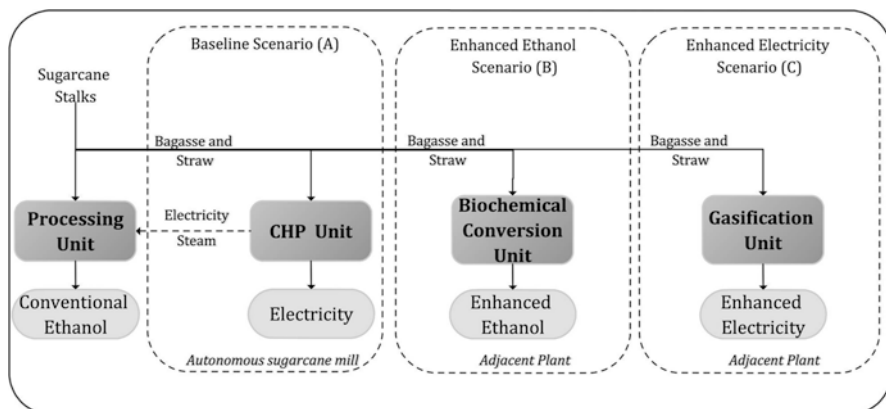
Baseline Scenario (A)

Enhanced Ethanol Scenario (B)

Enhanced Electricity Scenario (C)

Sugarcane Stalks

Bagasse and Straw

Bagasse and Straw

Bagasse and Straw

Processing Unit

Electricity

Steam

CHP Unit

Biochemical Conversion Unit

Gasification Unit

Conventional Ethanol

Electricity

Enhanced Ethanol

Enhanced Electricity

Autonomous sugarcane mill

Adjacent Plant

Adjacent Plant